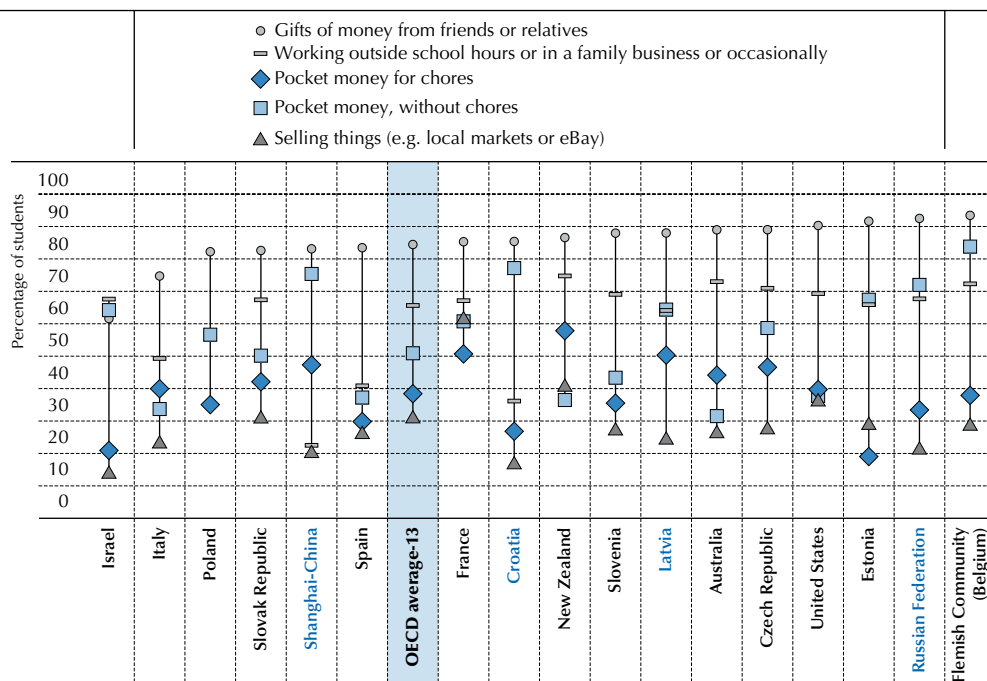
Gifts of money from friends or relatives
Working outside school hours or in a family business or occasionally
Pocket money for chores
Pocket money, without chores
Selling things (e.g. local markets or eBay)

Percentage of students

100
90
80
70
60
50
40
30
20
10
0

Israel
Italy
Poland
Slovak Republic
Shanghai-China
Spain
OECD average-13
France
Croatia
New Zealand
Slovenia
Latvia
Australia
Czech Republic
United States
Estonia
Russian Federation
Flemish Community (Belgium)